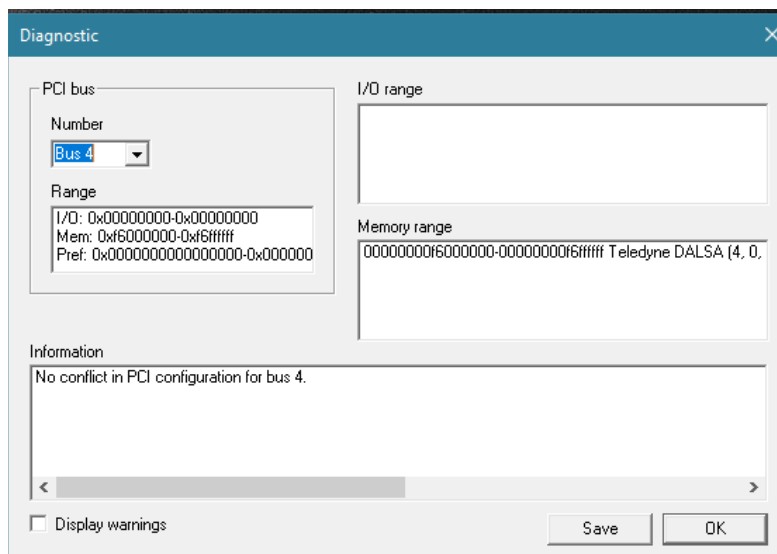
Diagnostic

PCI bus

Number

Bus 4

Range

I/O: 0x00000000-0x00000000
Mem: 0xf6000000-0xf6ffffff
Pref: 0x0000000000000000-0x000000

I/O range

Memory range

00000000f6000000-00000000f6ffffff Teledyne DALSA (4, 0,

Information

No conflict in PCI configuration for bus 4.

Display warnings

Save

OK